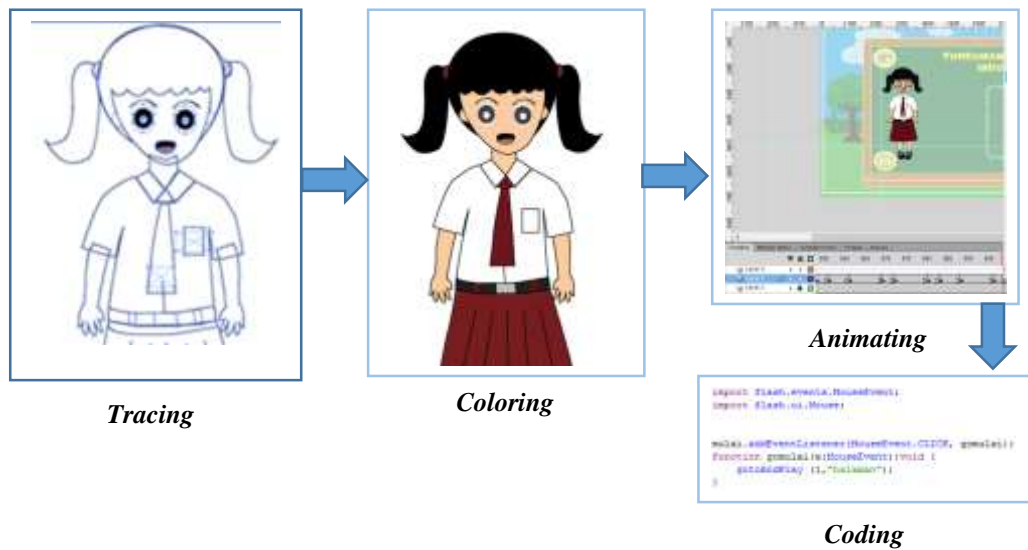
Tracing

Coloring

Animating

import flash.events.MouseEvent;
import flash.ui.Mouse;

mulai.addEventListener(MouseEvent.CLICK, gomulai);
function gomulai(e:MouseEvent):void {
gotoAndPlay (1,"halaman");
}

Coding